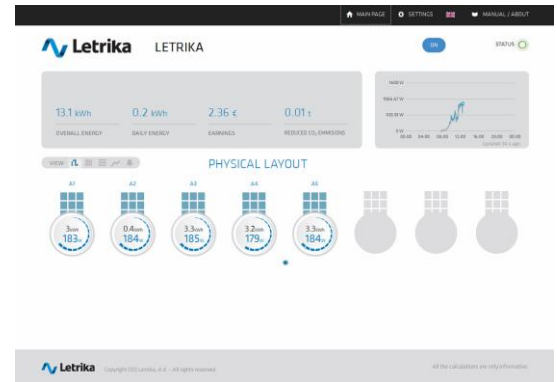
MAIN PAGE SETTINGS MANUAL / ABOUT

Letrika LETRIKA

ON STATUS

13.1 kWh
OVERALL ENERGY

0.2 kWh
DAILY ENERGY

2.36 €
EARNINGS

0.01 t
REDUCED $CO_2$ EMISSIONS

1600 W
1066.67 W
533.33 W
0 W
00:00 04:00 08:00 12:00 16:00 20:00 00:00

VIEW

PHYSICAL LAYOUT

A1 A2 A3 A4 A5

3 kWh 183 W
0.4 kWh 184 W
3.3 kWh 185 W
3.2 kWh 179 W
3.3 kWh 184 W

Letrika Copyright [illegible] Letrika, d.d. - All rights reserved.

All the calculations are only information.